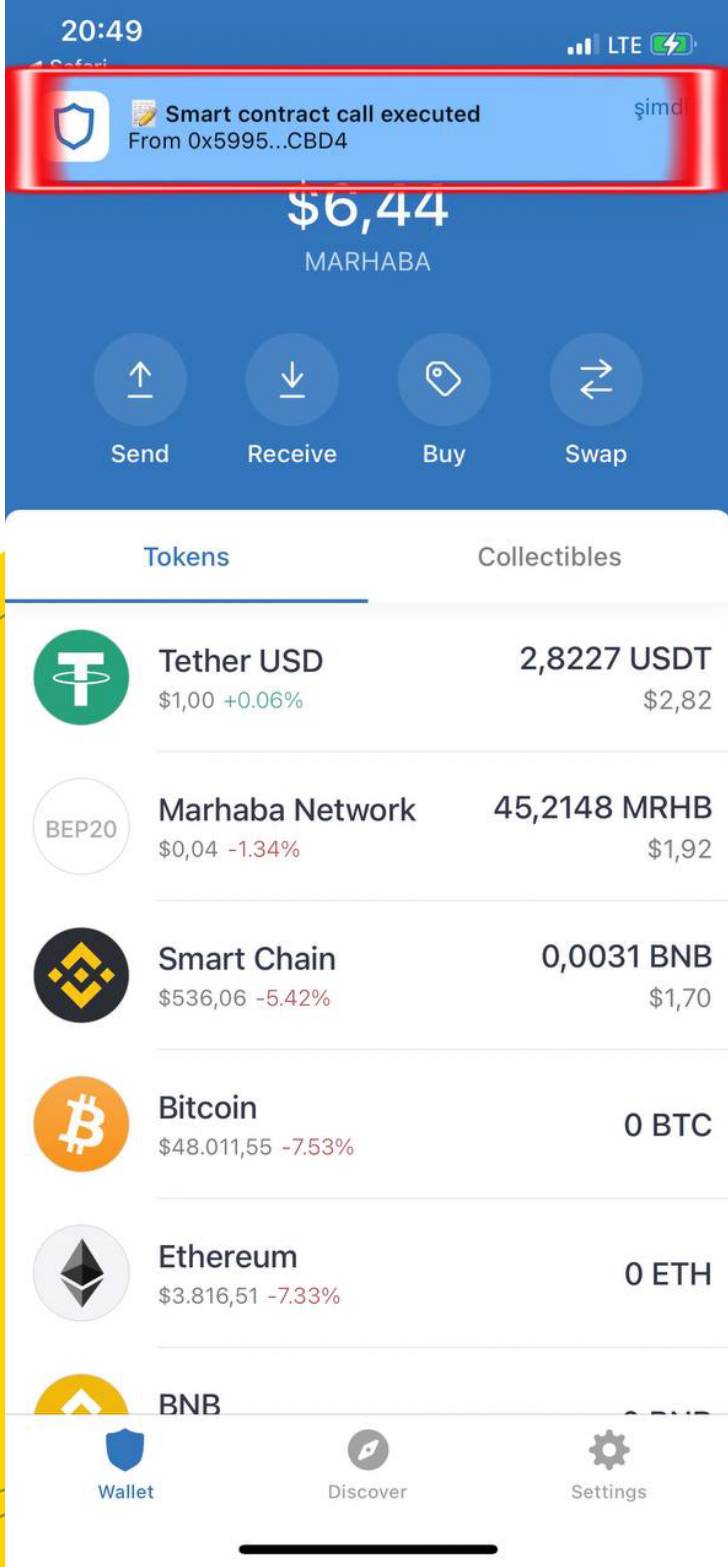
20:49
◀ Safari
LTE

Smart contract call executed
From 0x5995...CBD4
şimdi

$6,44
MARHABA

Send
Receive
Buy
Swap

Tokens
Collectibles

Tether USD
$1,00 +0.06%
2,8227 USDT
$2,82

BEP20
Marhaba Network
$0,04 -1.34%
45,2148 MRHB
$1,92

Smart Chain
$536,06 -5.42%
0,0031 BNB
$1,70

Bitcoin
$48.011,55 -7.53%
0 BTC

Ethereum
$3.816,51 -7.33%
0 ETH

BNB
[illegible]

Wallet
Discover
Settings